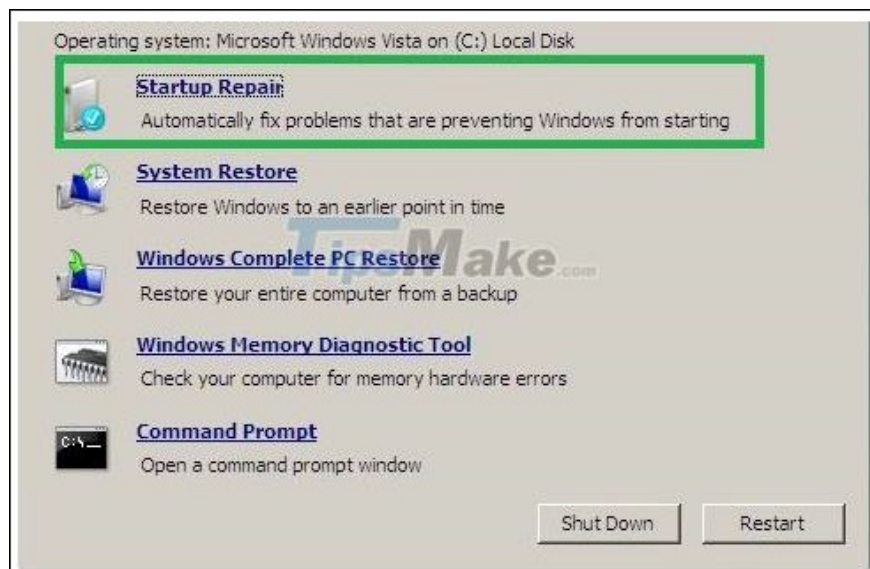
Operating system: Microsoft Windows Vista on (C:) Local Disk

Startup Repair
Automatically fix problems that are preventing Windows from starting

System Restore
Restore Windows to an earlier point in time

Windows Complete PC Restore
Restore your entire computer from a backup

TipsMake.com

Windows Memory Diagnostic Tool
Check your computer for memory hardware errors

C:\_

Command Prompt
Open a command prompt window

Shut Down

Restart